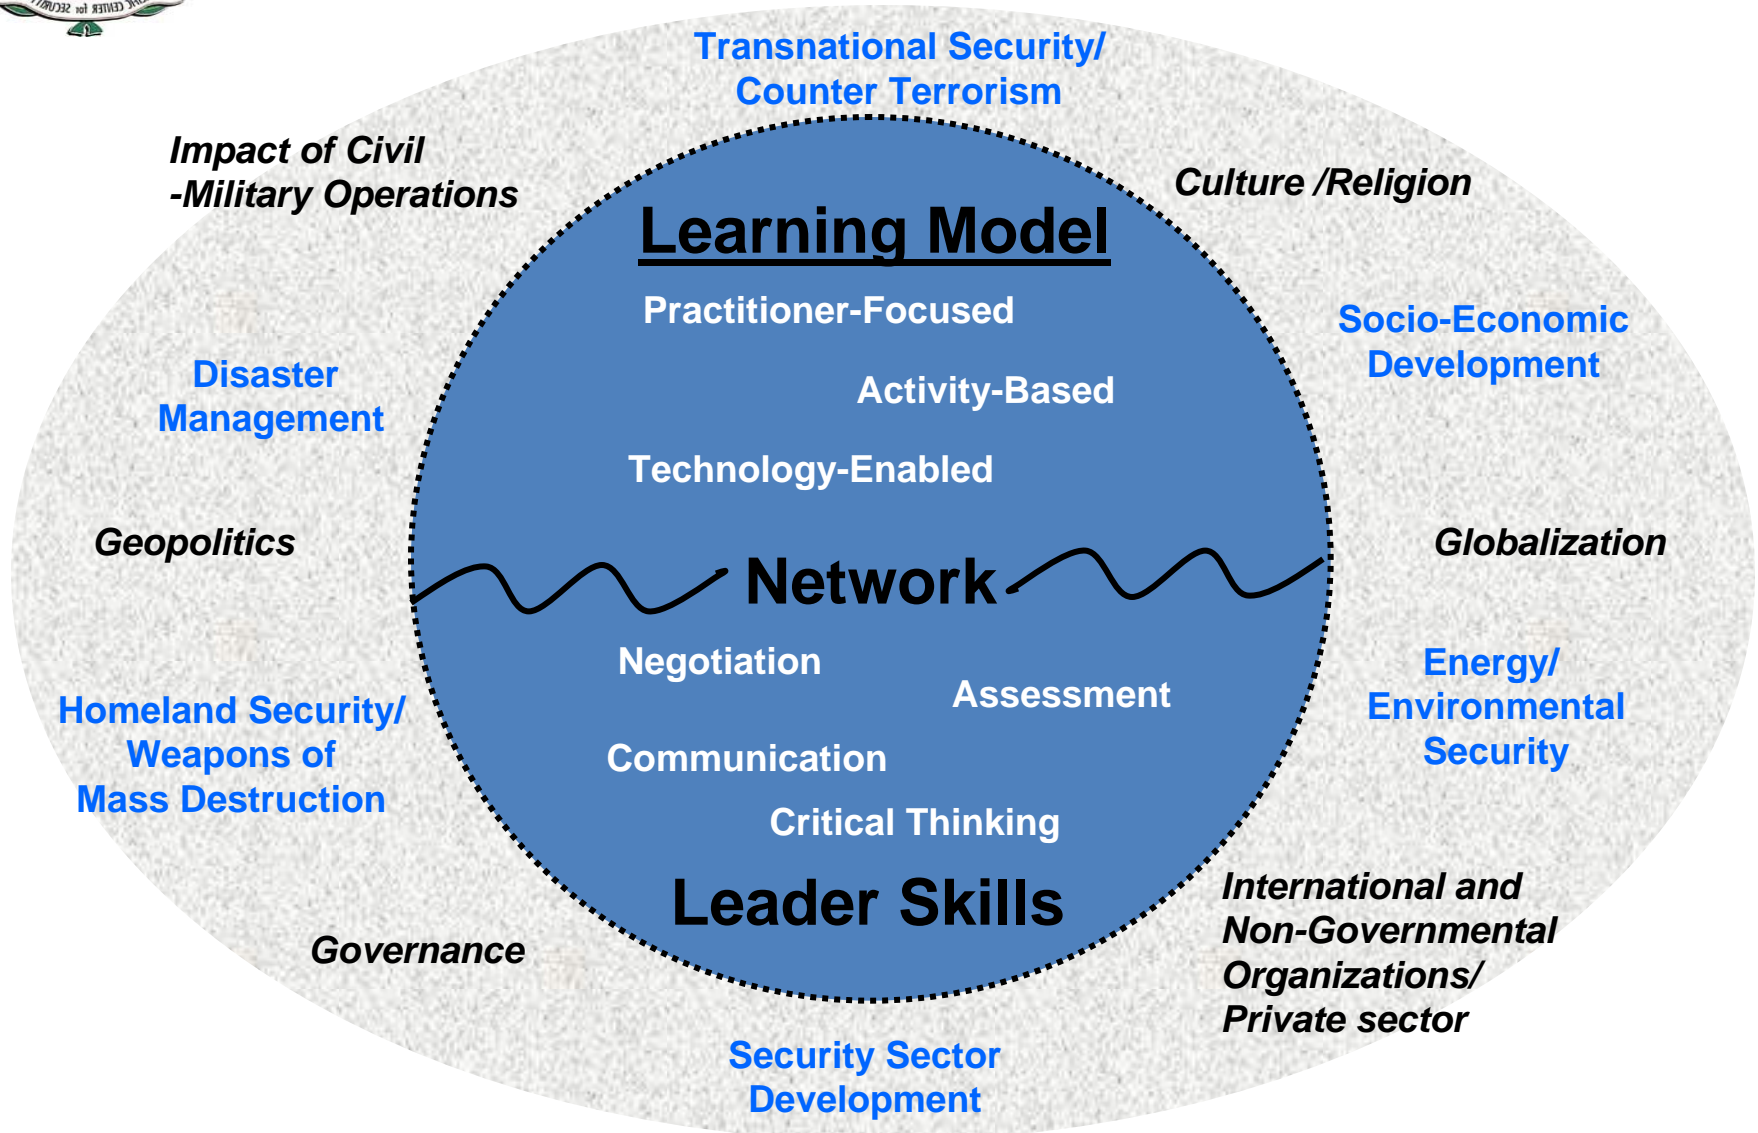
CENTER for SECURITY

Transnational Security/ Counter Terrorism

Impact of Civil -Military Operations

Culture /Religion

Learning Model

Practitioner-Focused

Activity-Based

Technology-Enabled

Socio-Economic Development

Disaster Management

Geopolitics

Network

Globalization

Negotiation

Assessment

Communication

Critical Thinking

Leader Skills

Homeland Security/ Weapons of Mass Destruction

Energy/ Environmental Security

International and Non-Governmental Organizations/ Private sector

Governance

Security Sector Development